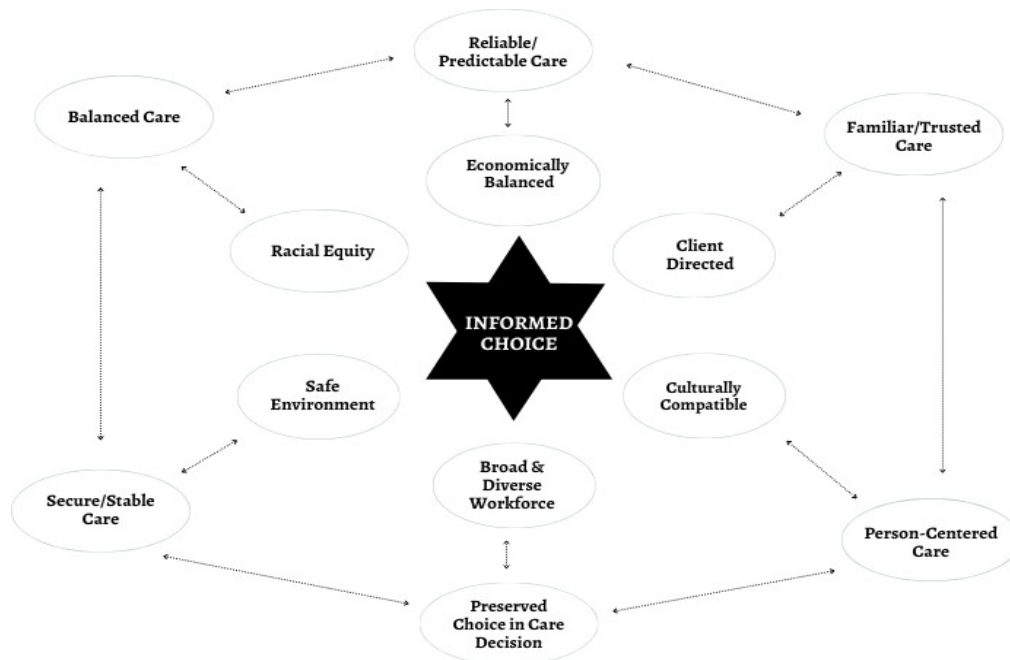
Reliable/
Predictable Care

Balanced Care

Familiar/Trusted Care

Economically Balanced

Racial Equity

Client Directed

INFORMED CHOICE

Safe Environment

Culturally Compatible

Broad & Diverse Workforce

Secure/Stable Care

Person-Centered Care

Preserved Choice in Care Decision